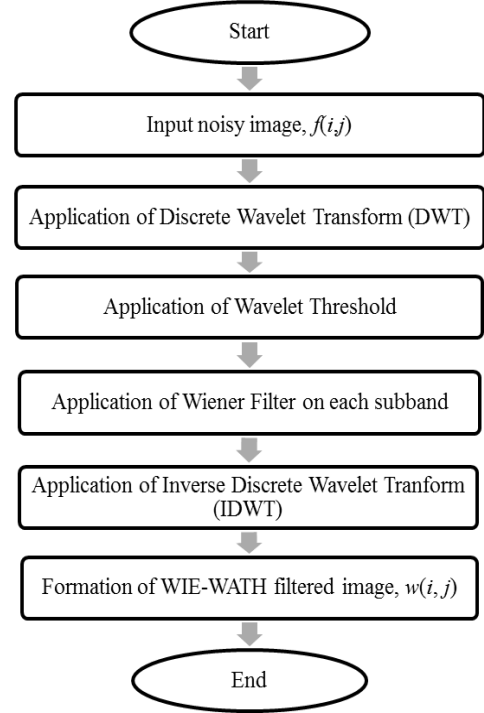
Start

Input noisy image, $f(i,j)$

Application of Discrete Wavelet Transform (DWT)

Application of Wavelet Threshold

Application of Wiener Filter on each subband

Application of Inverse Discrete Wavelet Tranform (IDWT)

Formation of WIE-WATH filtered image, $w(i, j)$

End